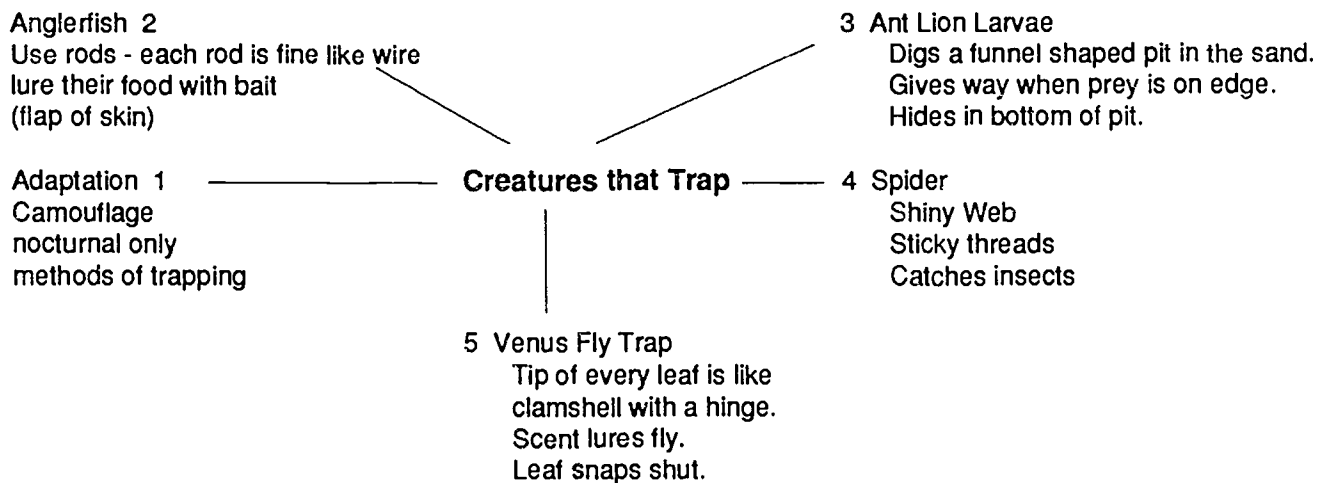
Anglerfish 2
Use rods - each rod is fine like wire
lure their food with bait
(flap of skin)

3 Ant Lion Larvae
Digs a funnel shaped pit in the sand.
Gives way when prey is on edge.
Hides in bottom of pit.

Adaptation 1
Camouflage
nocturnal only
methods of trapping

Creatures that Trap

4 Spider
Shiny Web
Sticky threads
Catches insects

5 Venus Fly Trap
Tip of every leaf is like
clamshell with a hinge.
Scent lures fly.
Leaf snaps shut.